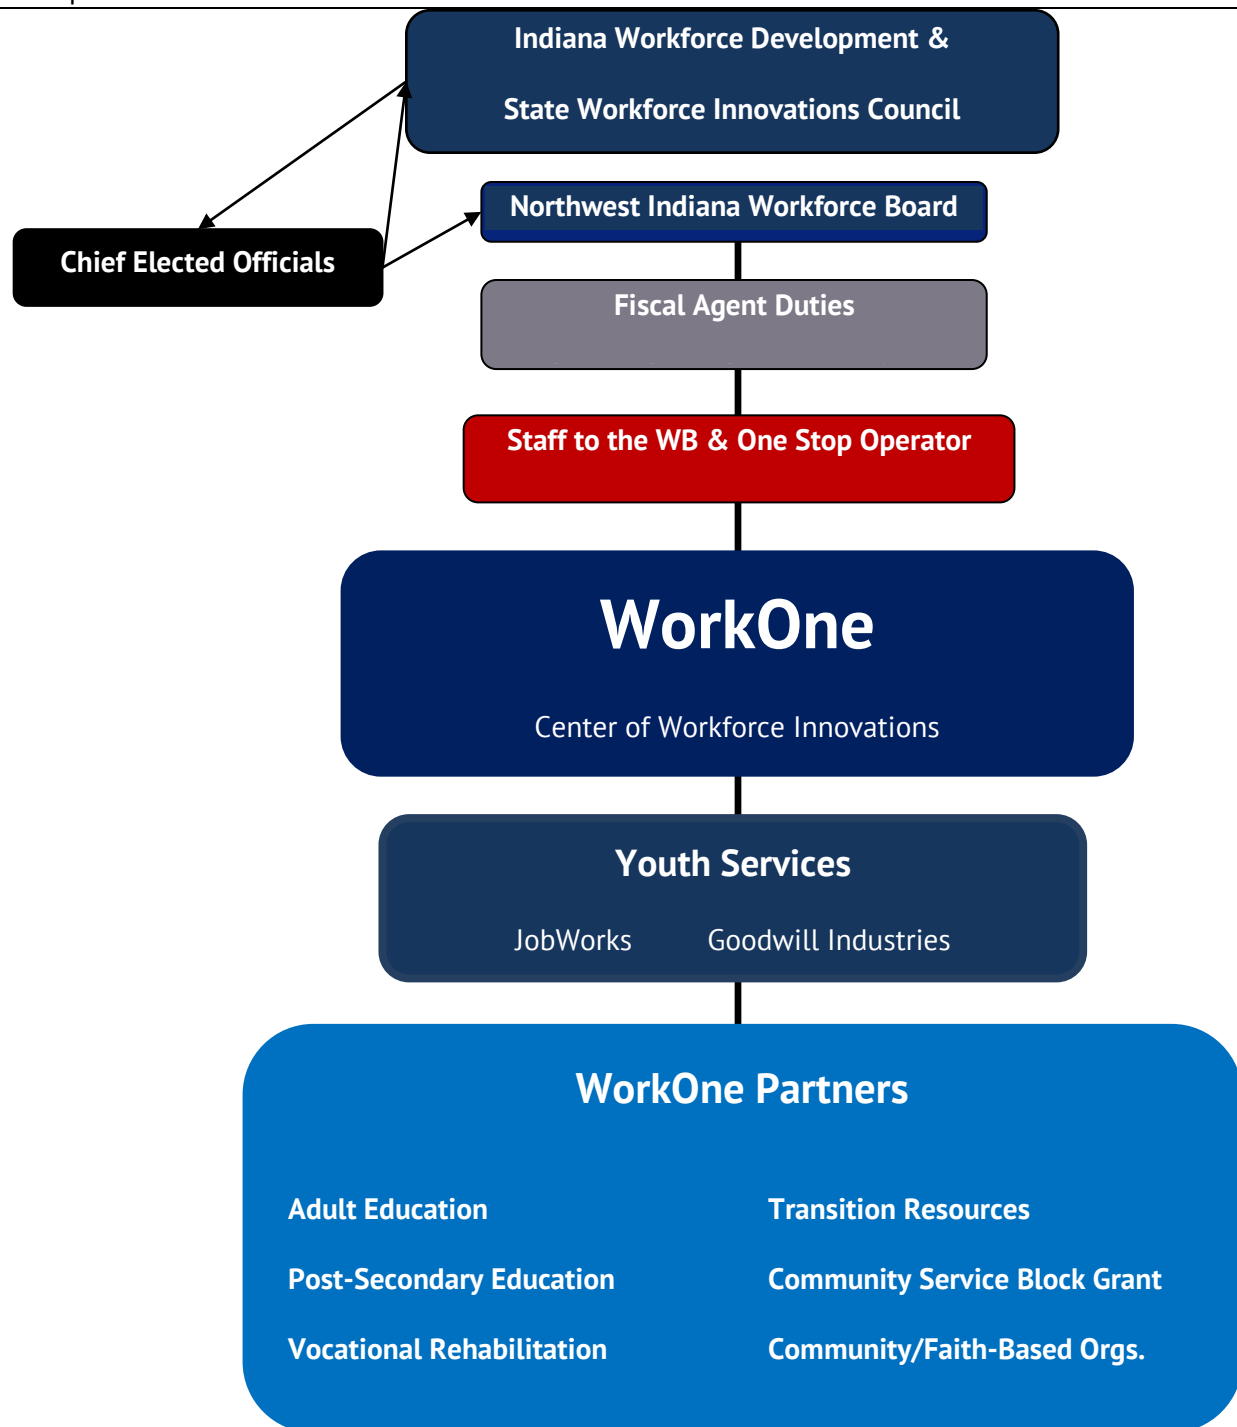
Indiana Workforce Development &

State Workforce Innovations Council

Chief Elected Officials

Northwest Indiana Workforce Board

Fiscal Agent Duties

Staff to the WB & One Stop Operator

WorkOne

Center of Workforce Innovations

Youth Services

JobWorks Goodwill Industries

WorkOne Partners

Adult Education

Post-Secondary Education

Vocational Rehabilitation

Transition Resources

Community Service Block Grant

Community/Faith-Based Orgs.